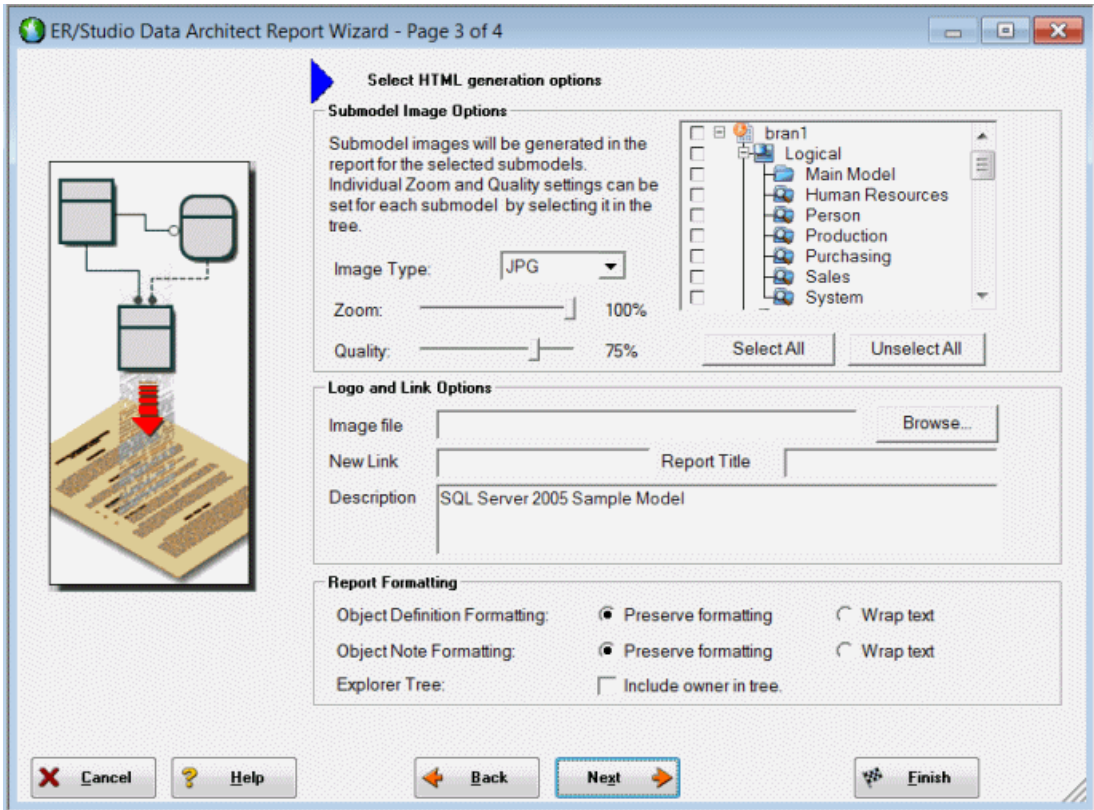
ER/Studio Data Architect Report Wizard - Page 3 of 4

Select HTML generation options

Submodel Image Options

Submodel images will be generated in the report for the selected submodels. Individual Zoom and Quality settings can be set for each submodel by selecting it in the tree.

bran1
Logical
Main Model
Human Resources
Person
Production
Purchasing
Sales
System

Image Type: JPG

Zoom: 100%

Quality: 75%

Select All
Unselect All

Logo and Link Options

Image file
Browse...

New Link
Report Title

Description
SQL Server 2005 Sample Model

Report Formatting

Object Definition Formatting: Preserve formatting Wrap text

Object Note Formatting: Preserve formatting Wrap text

Explorer Tree: Include owner in tree.

Cancel
Help
Back
Next
Finish